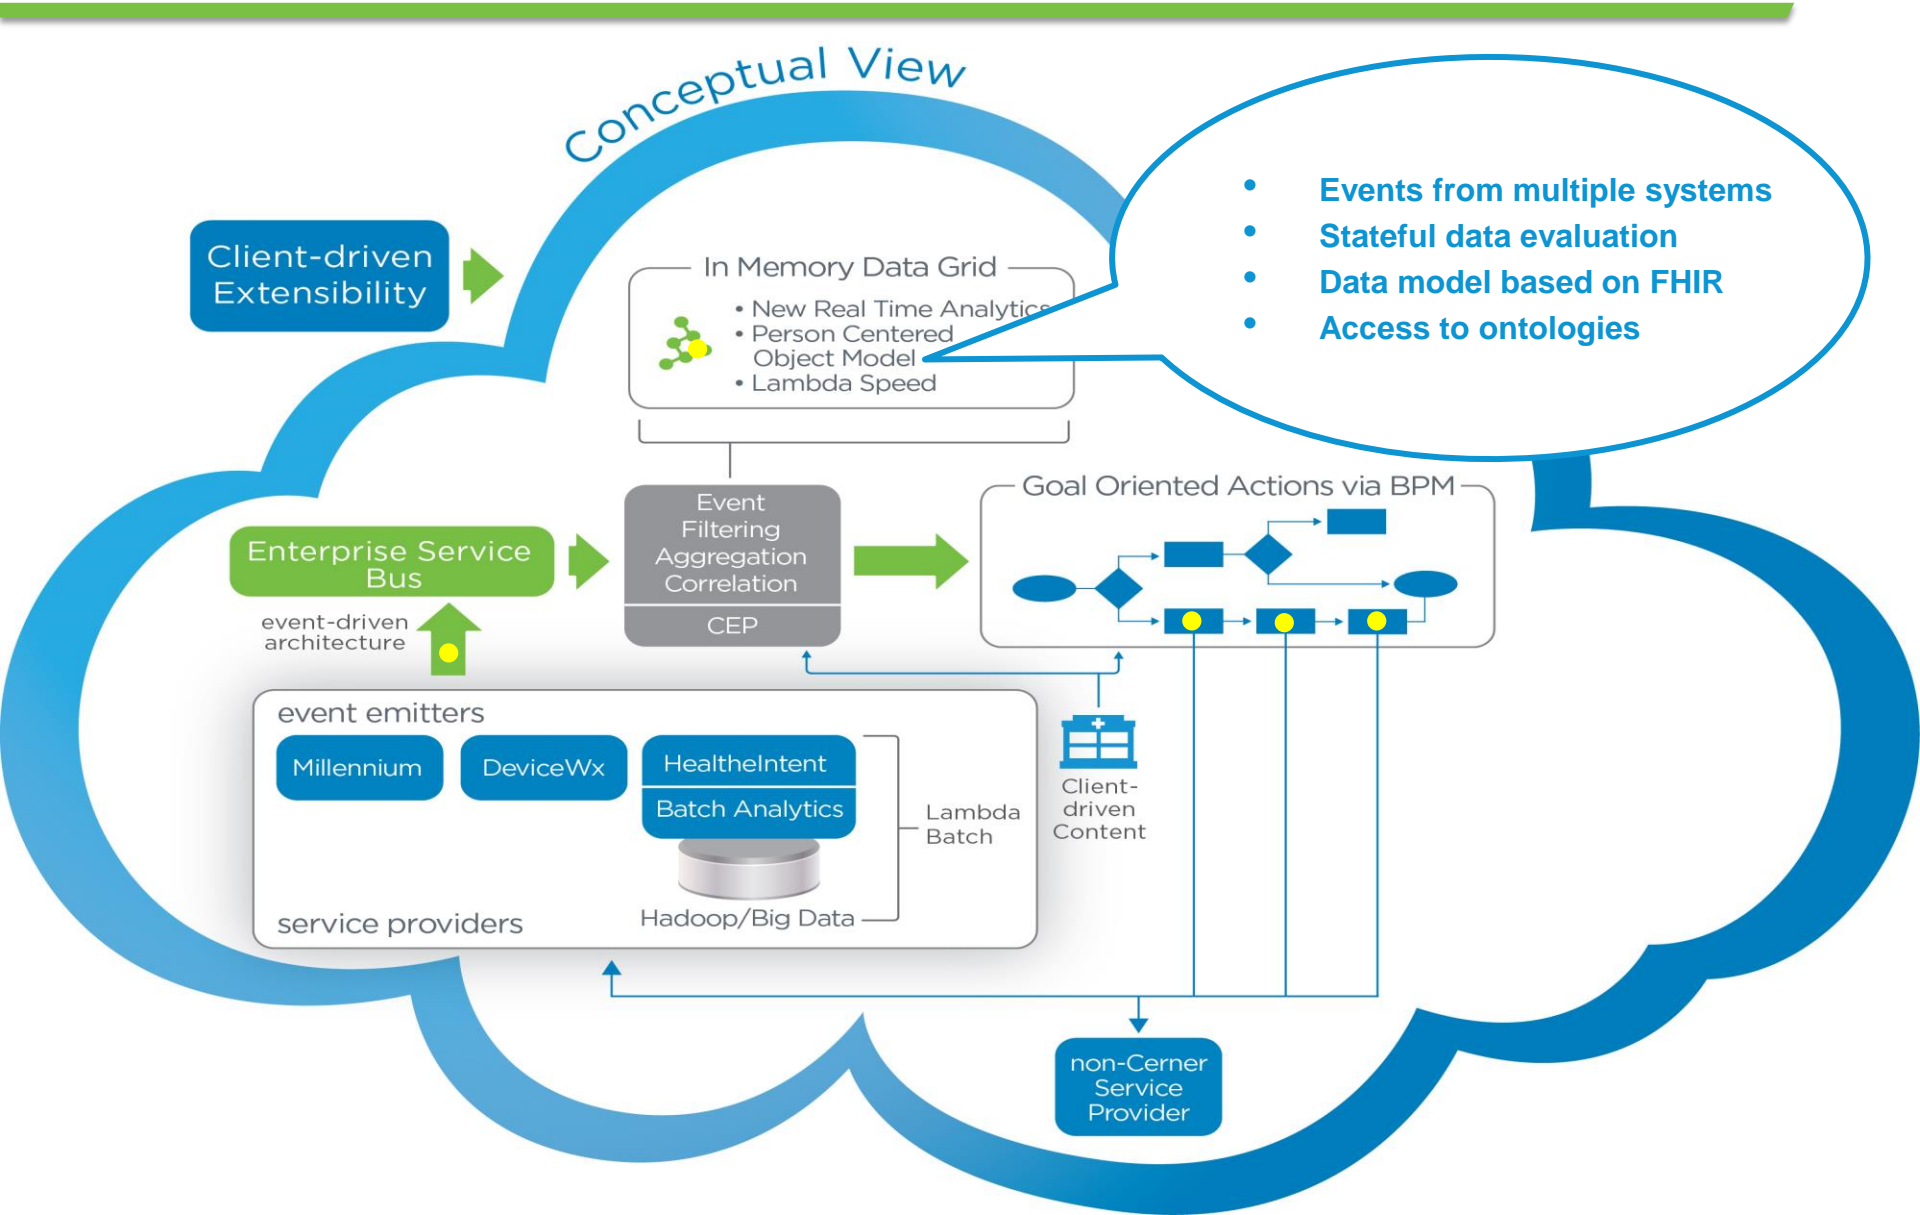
Conceptual View

Client-driven Extensibility

In Memory Data Grid
• New Real Time Analytics
• Person Centered Object Model
• Lambda Speed

• Events from multiple systems
• Stateful data evaluation
• Data model based on FHIR
• Access to ontologies

Enterprise Service Bus

event-driven architecture

Event Filtering Aggregation Correlation

CEP

Goal Oriented Actions via BPM

event emitters

Millennium

DeviceWx

HealtheIntent

Batch Analytics

Hadoop/Big Data

Lambda Batch

service providers

Client-driven Content

non-Cerner Service Provider